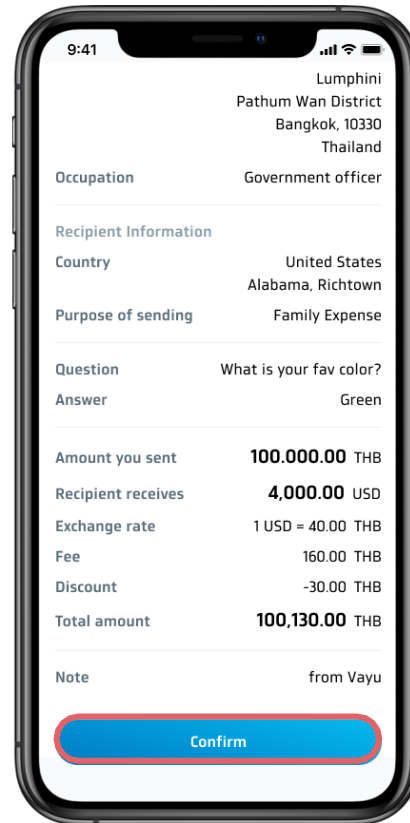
9:41

Lumphini
Pathum Wan District
Bangkok, 10330
Thailand

Occupation Government officer

Recipient Information

Country United States
Alabama, Richtown

Purpose of sending Family Expense

Question What is your fav color?

Answer Green

Amount you sent 100.000.00 THB

Recipient receives 4,000.00 USD

Exchange rate 1 USD = 40.00 THB

Fee 160.00 THB

Discount -30.00 THB

Total amount 100,130.00 THB

Note from Vayu

Confirm